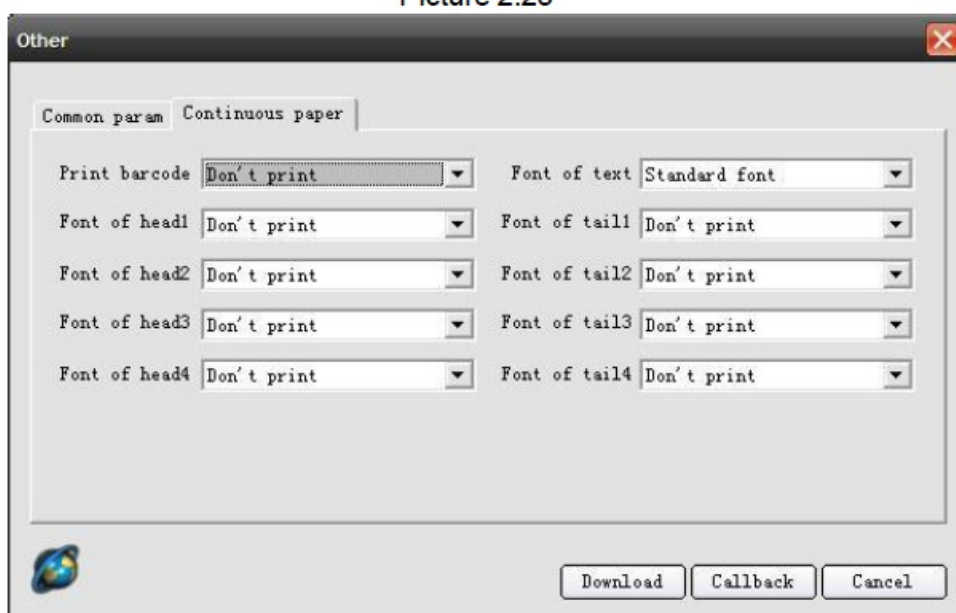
Picture 2.25

Other

Common param | Continuous paper

Print barcode Don't print
Font of text Standard font
Font of head1 Don't print
Font of tail1 Don't print
Font of head2 Don't print
Font of tail2 Don't print
Font of head3 Don't print
Font of tail3 Don't print
Font of head4 Don't print
Font of tail4 Don't print

Download | Callback | Cancel